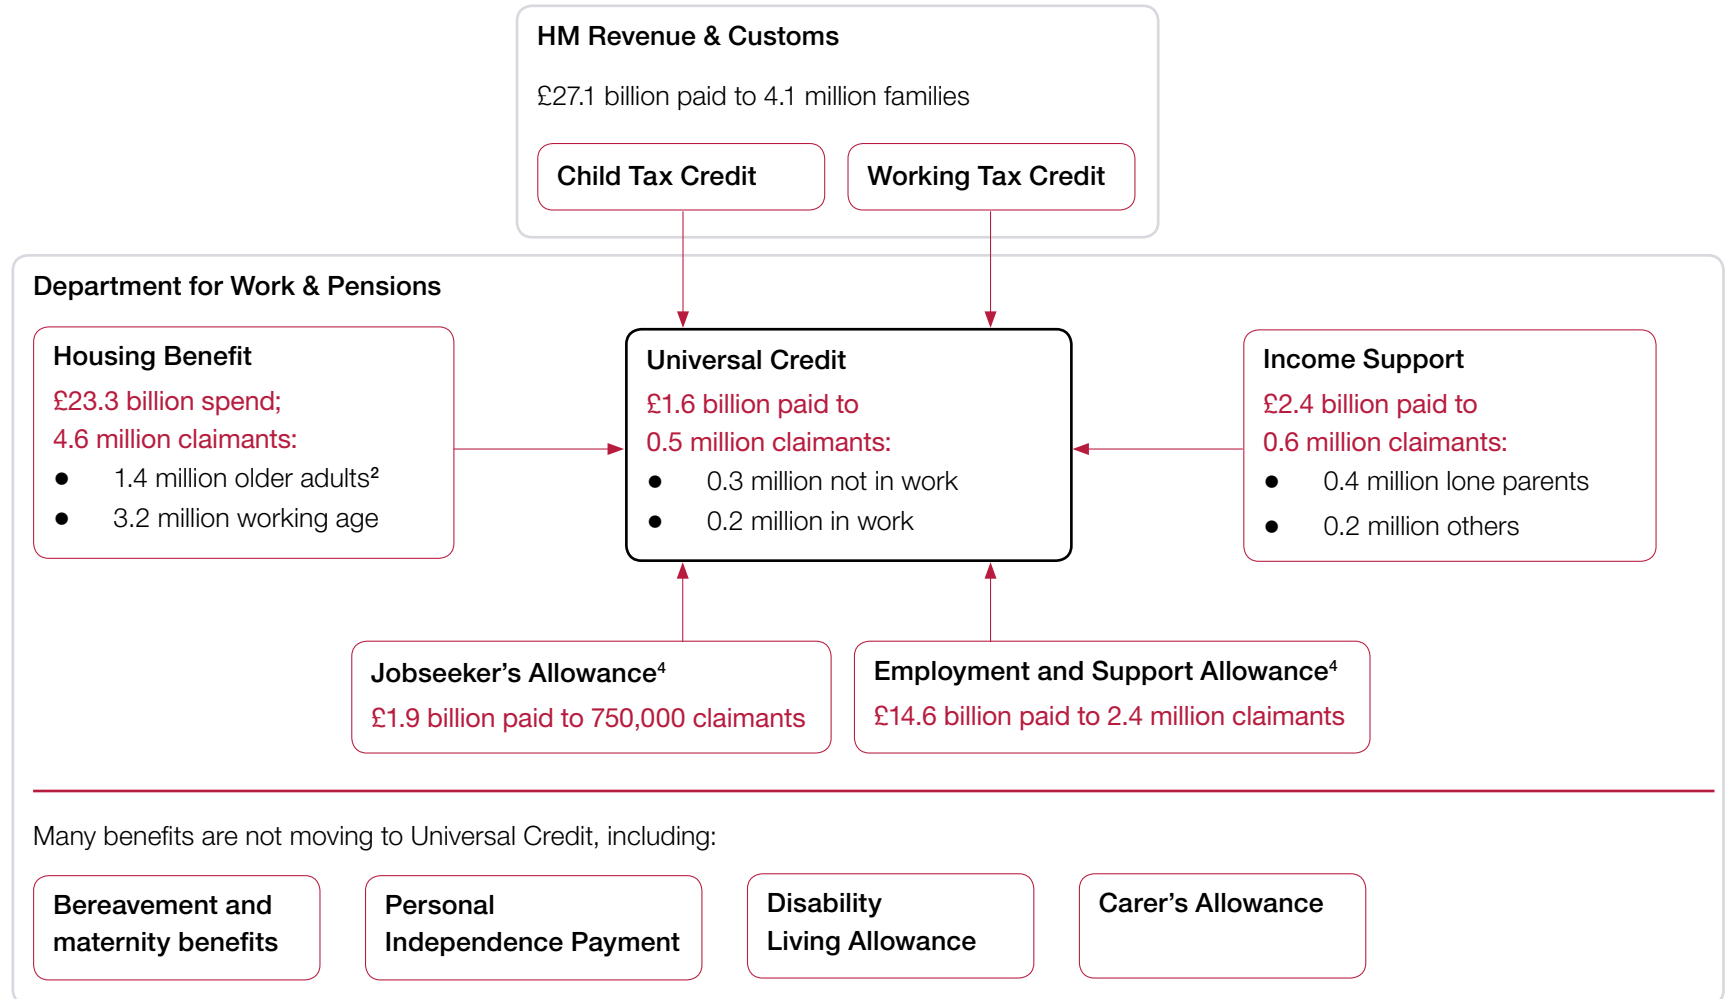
HM Revenue & Customs

£27.1 billion paid to 4.1 million families

Child Tax Credit

Working Tax Credit

Department for Work & Pensions

Housing Benefit
£23.3 billion spend;
4.6 million claimants:
- 1.4 million older adults$^2$
- 3.2 million working age

Universal Credit
£1.6 billion paid to
0.5 million claimants:
- 0.3 million not in work
- 0.2 million in work

Income Support
£2.4 billion paid to
0.6 million claimants:
- 0.4 million lone parents
- 0.2 million others

Jobseeker's Allowance$^4$
£1.9 billion paid to 750,000 claimants

Employment and Support Allowance$^4$
£14.6 billion paid to 2.4 million claimants

Many benefits are not moving to Universal Credit, including:

Bereavement and maternity benefits

Personal Independence Payment

Disability Living Allowance

Carer's Allowance